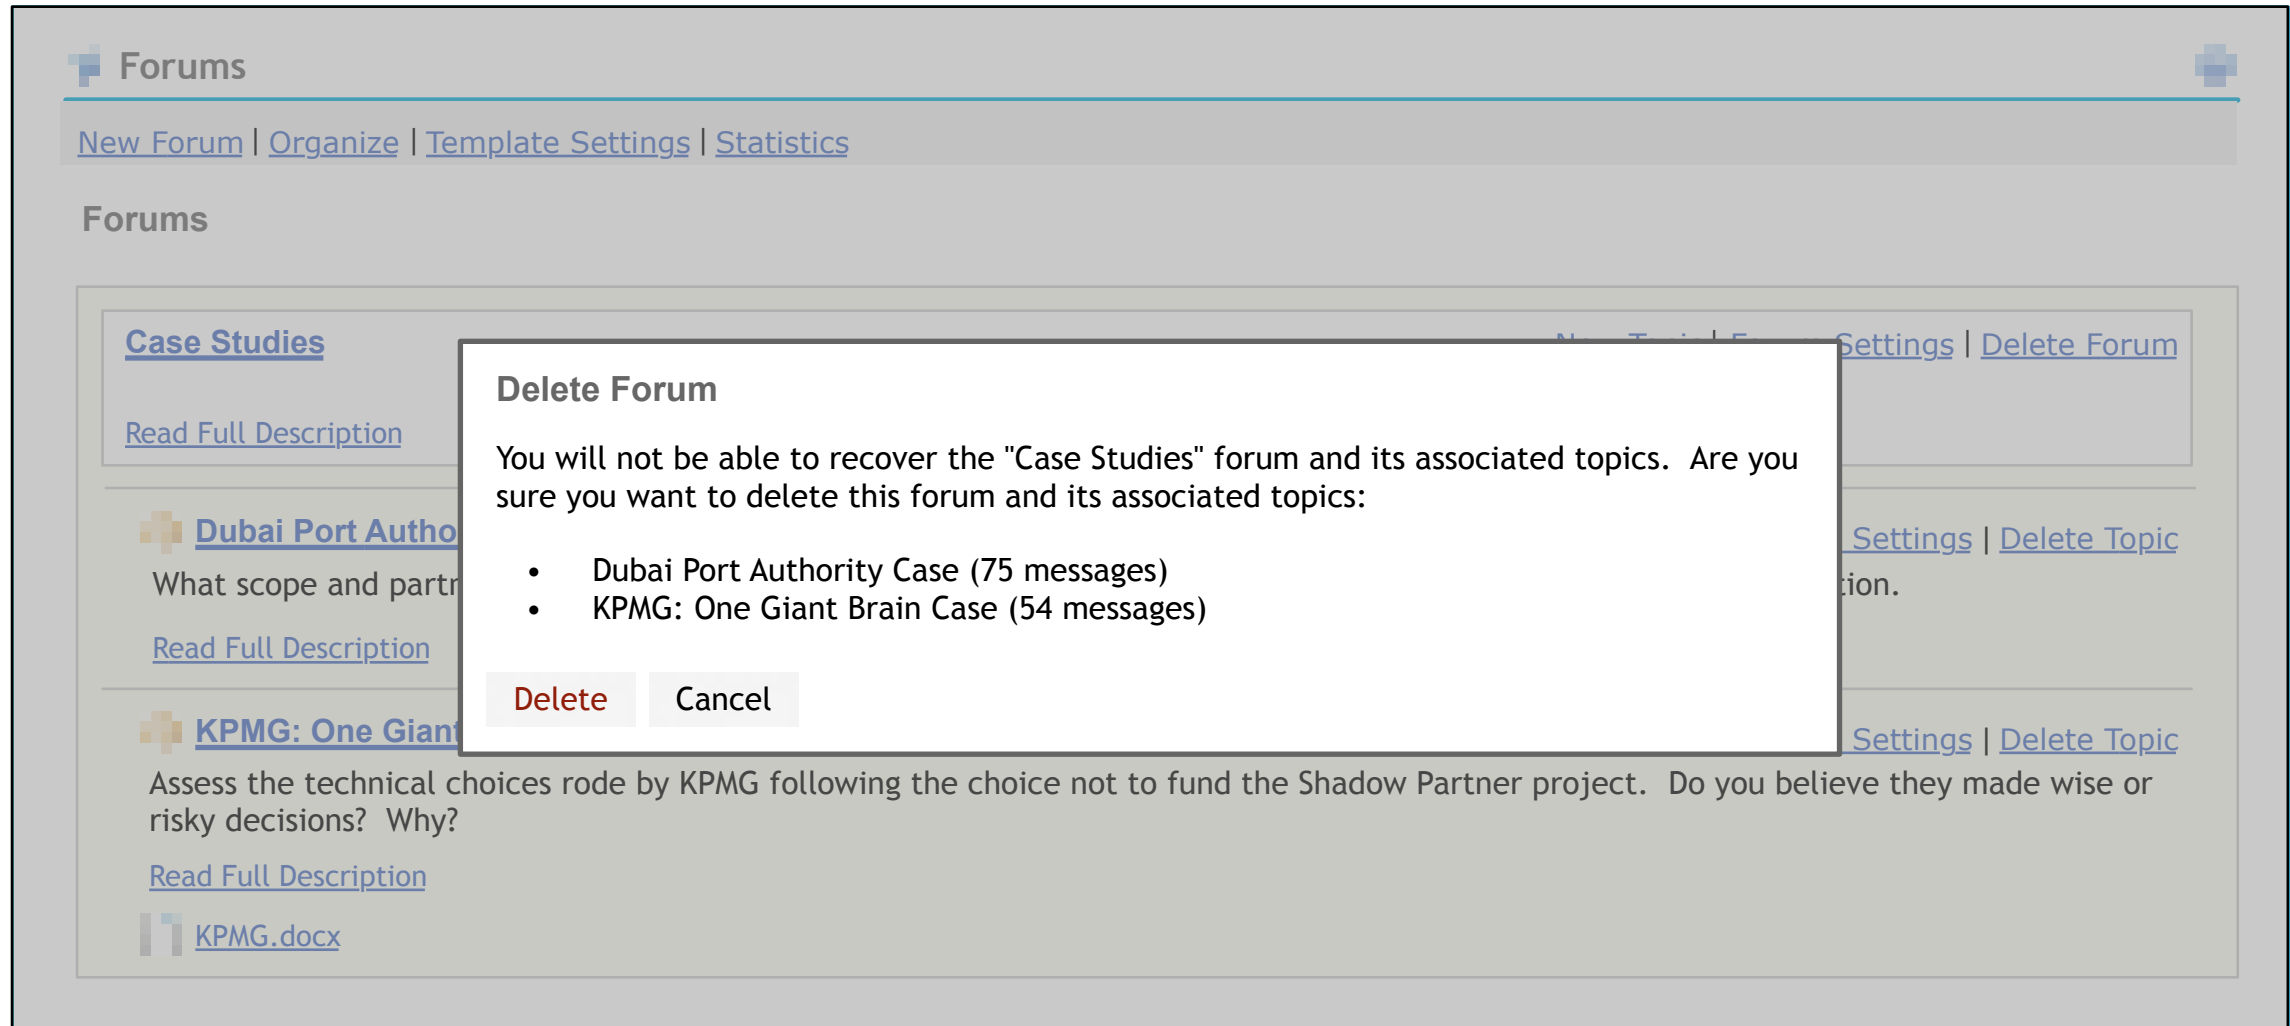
Forums

New Forum | Organize | Template Settings | Statistics

Forums

Case Studies

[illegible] | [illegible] Settings | Delete Forum

Read Full Description

Dubai Port Autho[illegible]

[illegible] Settings | Delete Topic

What scope and partn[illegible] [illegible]tion.

Read Full Description

KPMG: One Giant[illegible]

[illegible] Settings | Delete Topic

Assess the technical choices rode by KPMG following the choice not to fund the Shadow Partner project. Do you believe they made wise or risky decisions? Why?

Read Full Description

KPMG.docx

Delete Forum

You will not be able to recover the "Case Studies" forum and its associated topics. Are you sure you want to delete this forum and its associated topics:

- Dubai Port Authority Case (75 messages)
- KPMG: One Giant Brain Case (54 messages)

Delete Cancel